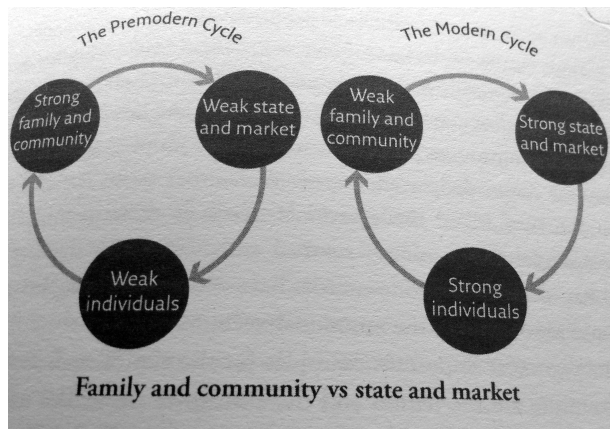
The Premodern Cycle

Strong family and community

Weak state and market

Weak individuals

The Modern Cycle

Weak family and community

Strong state and market

Strong individuals

Family and community vs state and market